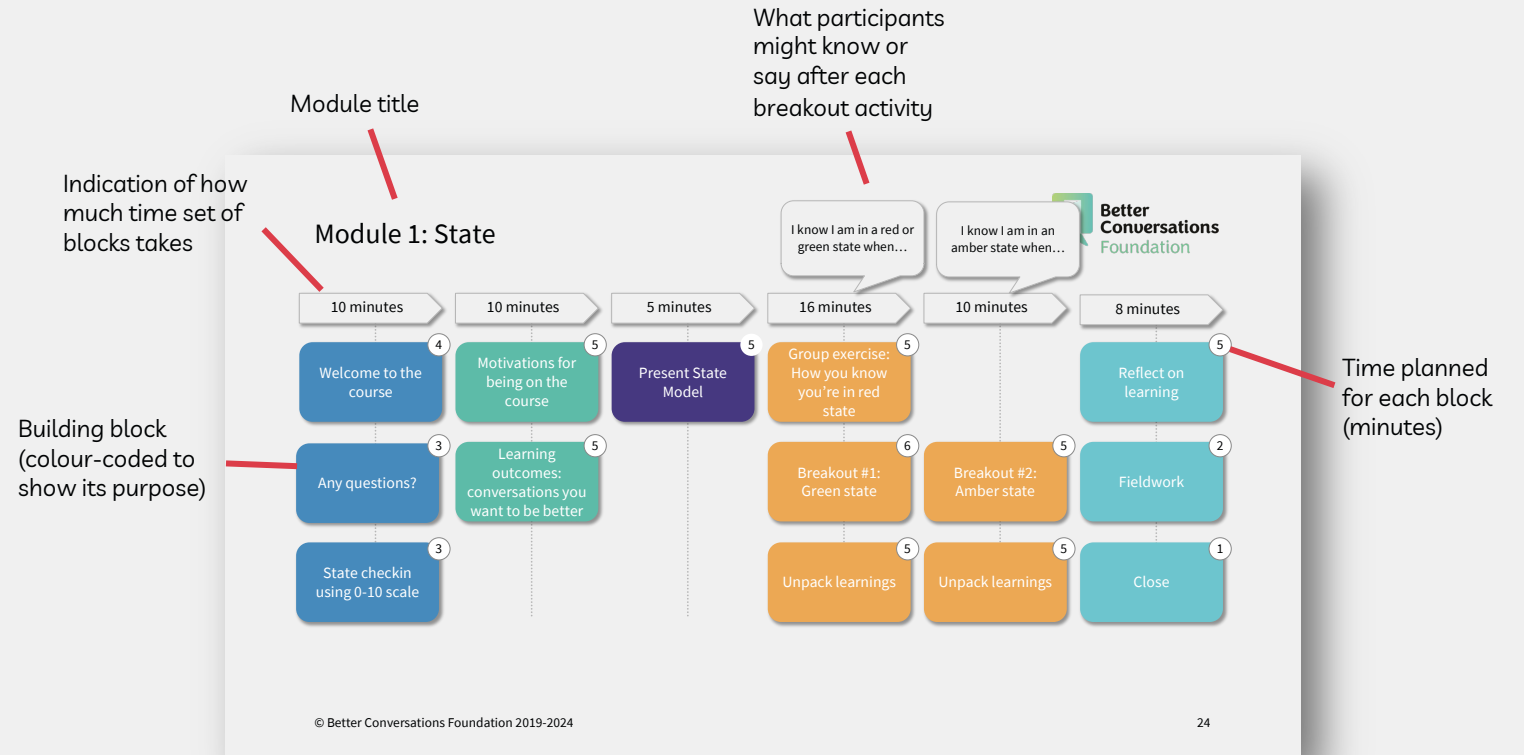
What participants might know or say after each breakout activity

Module title

Indication of how much time set of blocks takes

Module 1: State

I know I am in a red or green state when…

I know I am in an amber state when…

Better Conversations Foundation

10 minutes

10 minutes

5 minutes

16 minutes

10 minutes

8 minutes

Welcome to the course 4

Motivations for being on the course 5

Present State Model 5

Group exercise: How you know you're in red state 5

Reflect on learning 5

Time planned for each block (minutes)

Building block (colour-coded to show its purpose)

Any questions? 3

Learning outcomes: conversations you want to be better 5

Breakout #1: Green state 6

Breakout #2: Amber state 5

Fieldwork 2

State checkin using 0-10 scale 3

Unpack learnings 5

Unpack learnings 5

Close 1

© Better Conversations Foundation 2019-2024

24